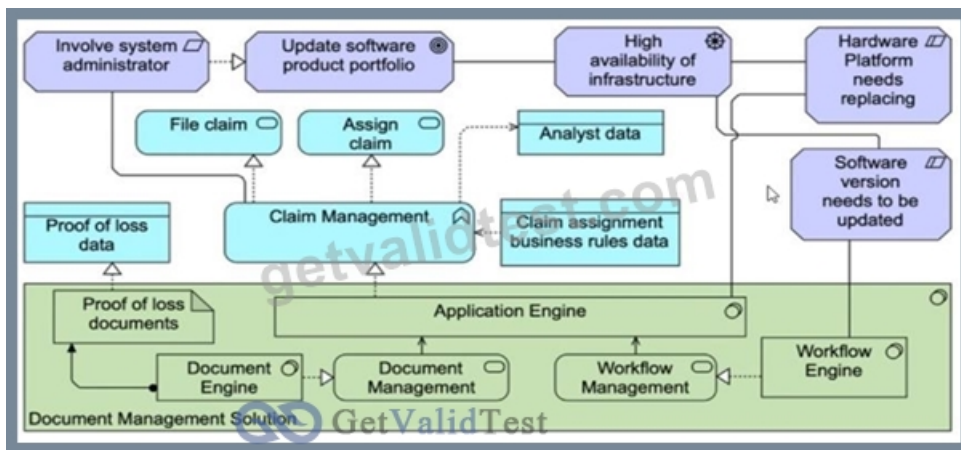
Involve system administrator

Update software product portfolio

High availability of infrastructure

Hardware Platform needs replacing

File claim

Assign claim

Analyst data

Software version needs to be updated

Proof of loss data

Claim Management

Claim assignment business rules data

getvalidtest.com

Proof of loss documents

Application Engine

Document Engine

Document Management

Workflow Management

Workflow Engine

Document Management Solution

GetValidTest